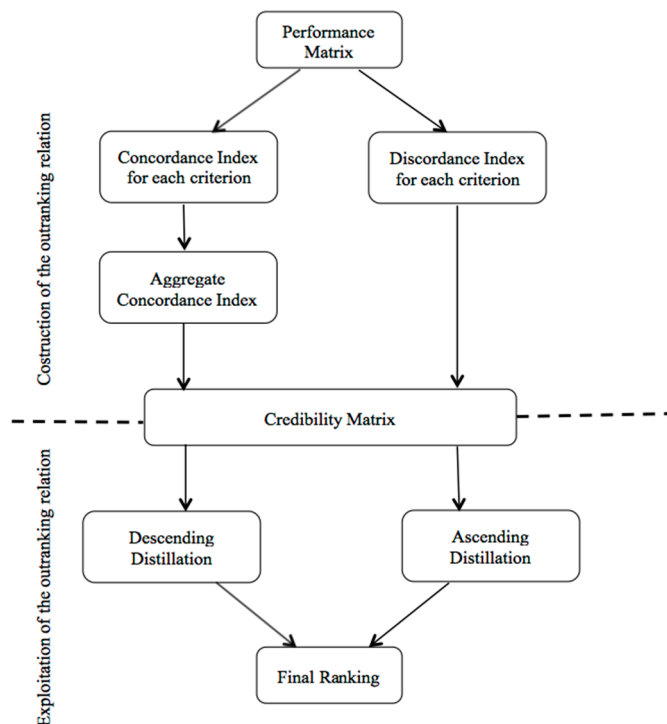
Costruction of the outranking relation

Performance Matrix

Concordance Index for each criterion

Discordance Index for each criterion

Aggregate Concordance Index

Credibility Matrix

Exploitation of the outranking relation

Descending Distillation

Ascending Distillation

Final Ranking